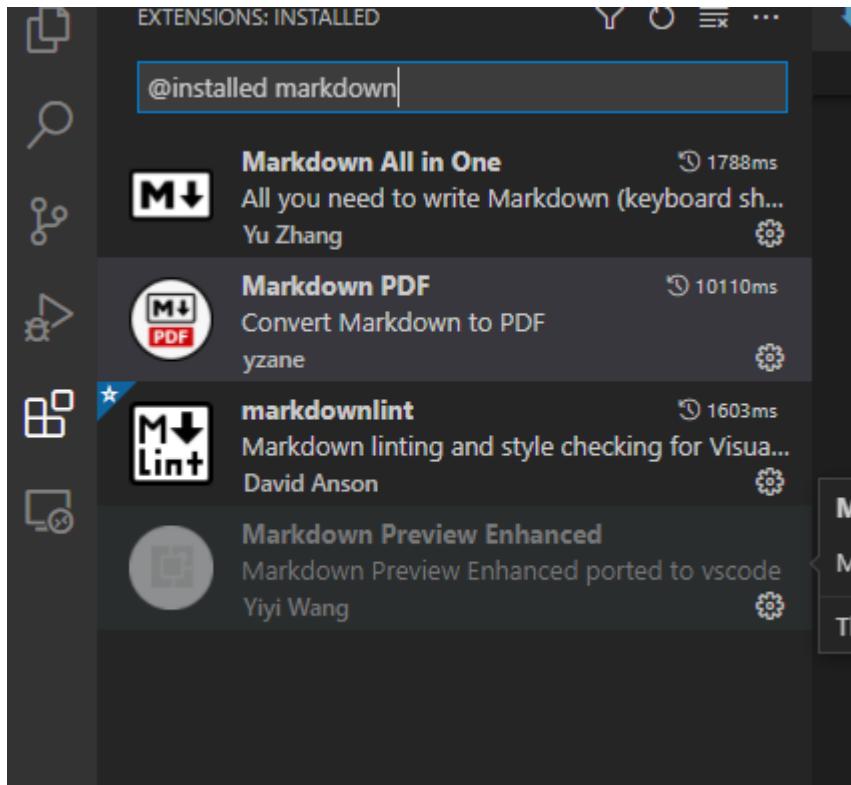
EXTENSIONS: INSTALLED

@installed markdown

Markdown All in One
1788ms
All you need to write Markdown (keyboard sh...
Yu Zhang

M↓

Markdown PDF
10110ms
Convert Markdown to PDF
yzane

M↓ PDF

markdownlint
1603ms
Markdown linting and style checking for Visua...
David Anson

M↓ Lint

Markdown Preview Enhanced
Markdown Preview Enhanced ported to vscode
Yiyi Wang

M
M
T